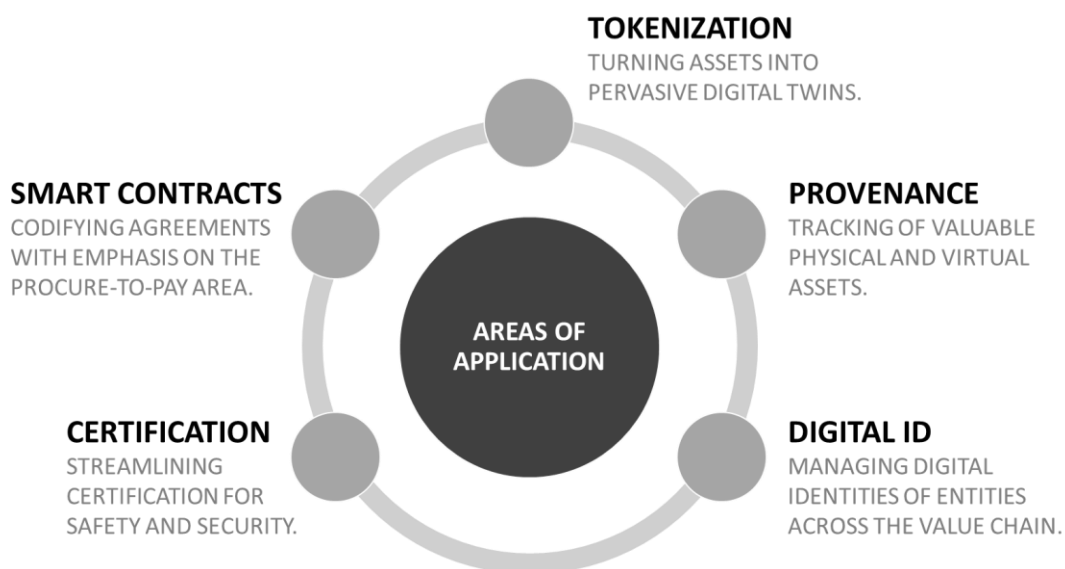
TOKENIZATION
TURNING ASSETS INTO PERVASIVE DIGITAL TWINS.

SMART CONTRACTS
CODIFYING AGREEMENTS WITH EMPHASIS ON THE PROCURE-TO-PAY AREA.

PROVENANCE
TRACKING OF VALUABLE PHYSICAL AND VIRTUAL ASSETS.

AREAS OF APPLICATION

CERTIFICATION
STREAMLINING CERTIFICATION FOR SAFETY AND SECURITY.

DIGITAL ID
MANAGING DIGITAL IDENTITIES OF ENTITIES ACROSS THE VALUE CHAIN.